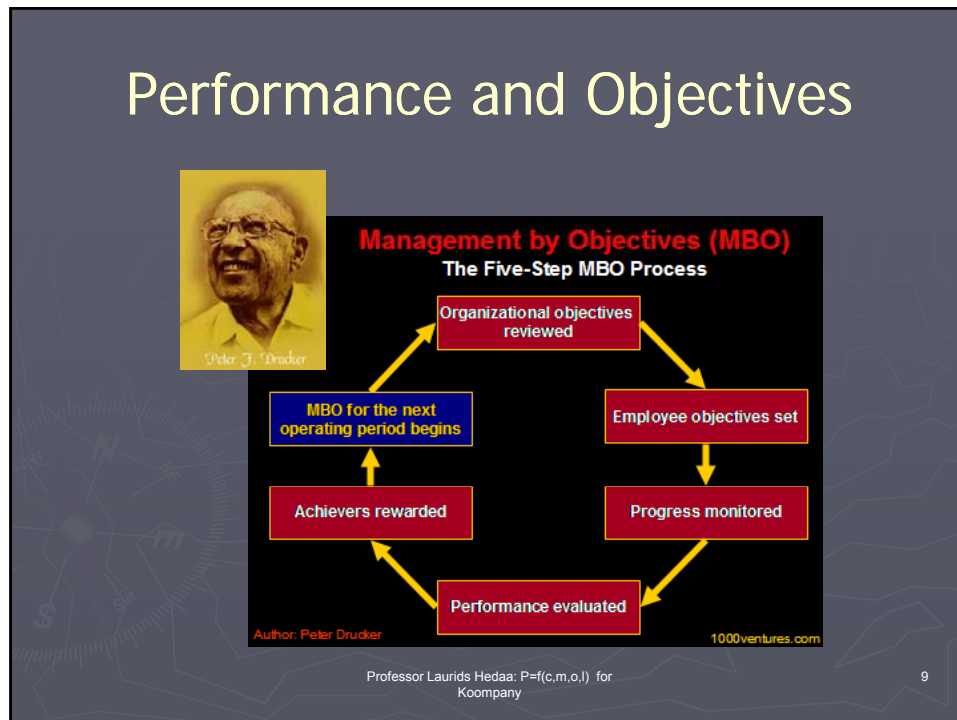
Performance and Objectives

Peter F. Drucker

Management by Objectives (MBO)
The Five-Step MBO Process

Organizational objectives reviewed

Employee objectives set

Progress monitored

Performance evaluated

Achievers rewarded

MBO for the next operating period begins

Author: Peter Drucker

1000ventures.com

Professor Laurids Hedaa: P=f(c,m,o,l) for Koompany

9